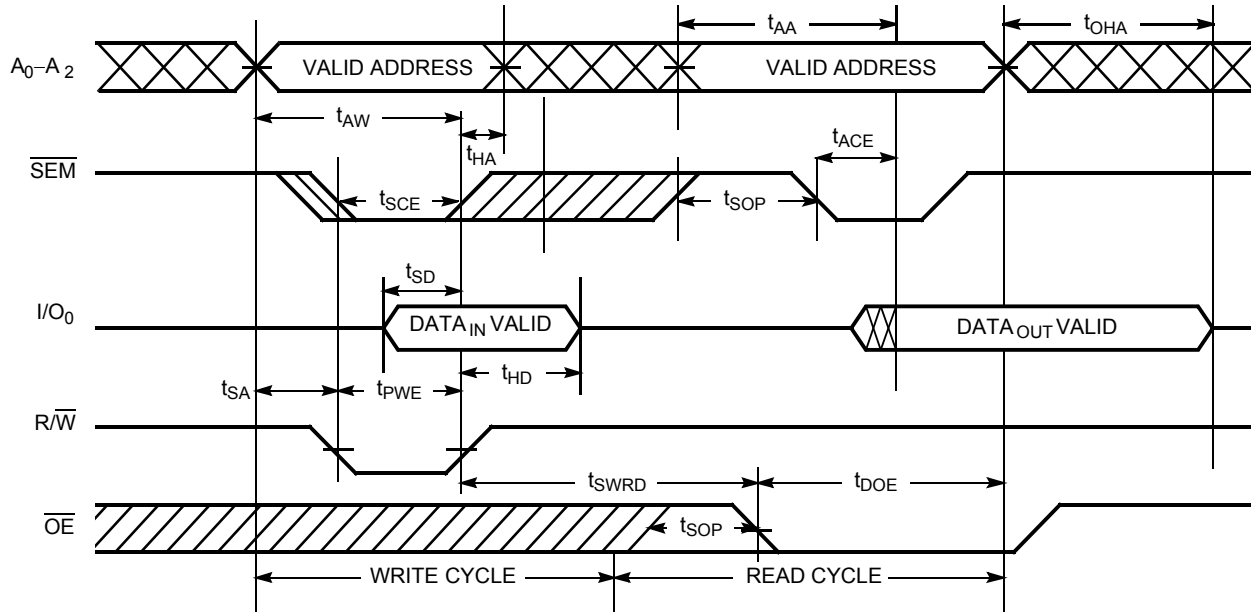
$t_{AA}$

$t_{OHA}$

$A_0$–$A_2$

VALID ADDRESS

VALID ADDRESS

$t_{AW}$

$t_{HA}$

$t_{ACE}$

$\overline{SEM}$

$t_{SCE}$

$t_{SOP}$

$t_{SD}$

$I/O_0$

$DATA_{IN}$ VALID

$DATA_{OUT}$ VALID

$t_{SA}$

$t_{PWE}$

$t_{HD}$

$R/\overline{W}$

$t_{SWRD}$

$t_{DOE}$

$\overline{OE}$

$t_{SOP}$

WRITE CYCLE

READ CYCLE